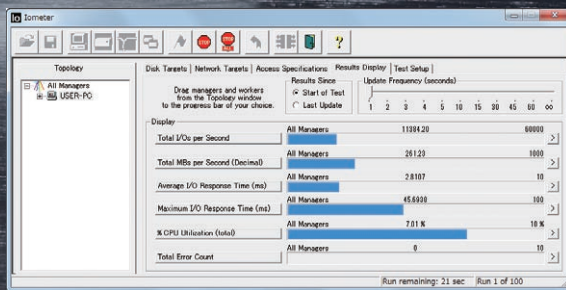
Iometer

STOP

STOP ALL

?

Topology

All Managers

USER-PC

Disk Targets | Network Targets | Access Specifications | Results Display | Test Setup

Drag managers and workers from the Topology window to the progress bar of your choice.

Results Since

Start of Test

Last Update

Update Frequency (seconds)

1 2 3 4 5 10 15 30 45 60 ∞

Display

| | | | |
|---|---|---|---|
| Total I/Os per Second | All Managers | 11384.20 | 60000 |
| Total MBs per Second (Decimal) | All Managers | 261.23 | 1000 |
| Average I/O Response Time (ms) | All Managers | 2.8107 | 10 |
| Maximum I/O Response Time (ms) | All Managers | 45.6938 | 100 |
| % CPU Utilization (total) | All Managers | 7.01 % | 10 % |
| Total Error Count | All Managers | 0 | 10 |

Run remaining: 21 sec | Run 1 of 100